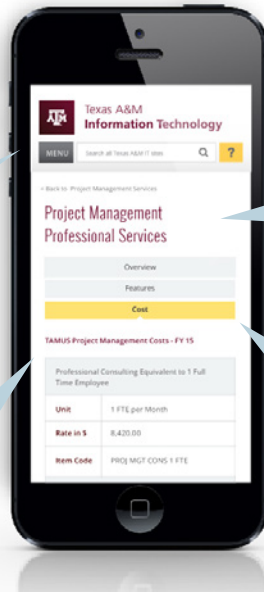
Texas A&M
Information Technology

MENU

Search all Texas A&M IT sites

?

« Back to Project Management Services

Project Management Professional Services

Overview

Features

Cost

TAMUS Project Management Costs - FY 15

Professional Consulting Equivalent to 1 Full Time Employee

| Unit | 1 FTE per Month |
|---|---|
| Rate in $ | 8,420.00 |
| Item Code | PROJ MGT CONS 1 FTE |